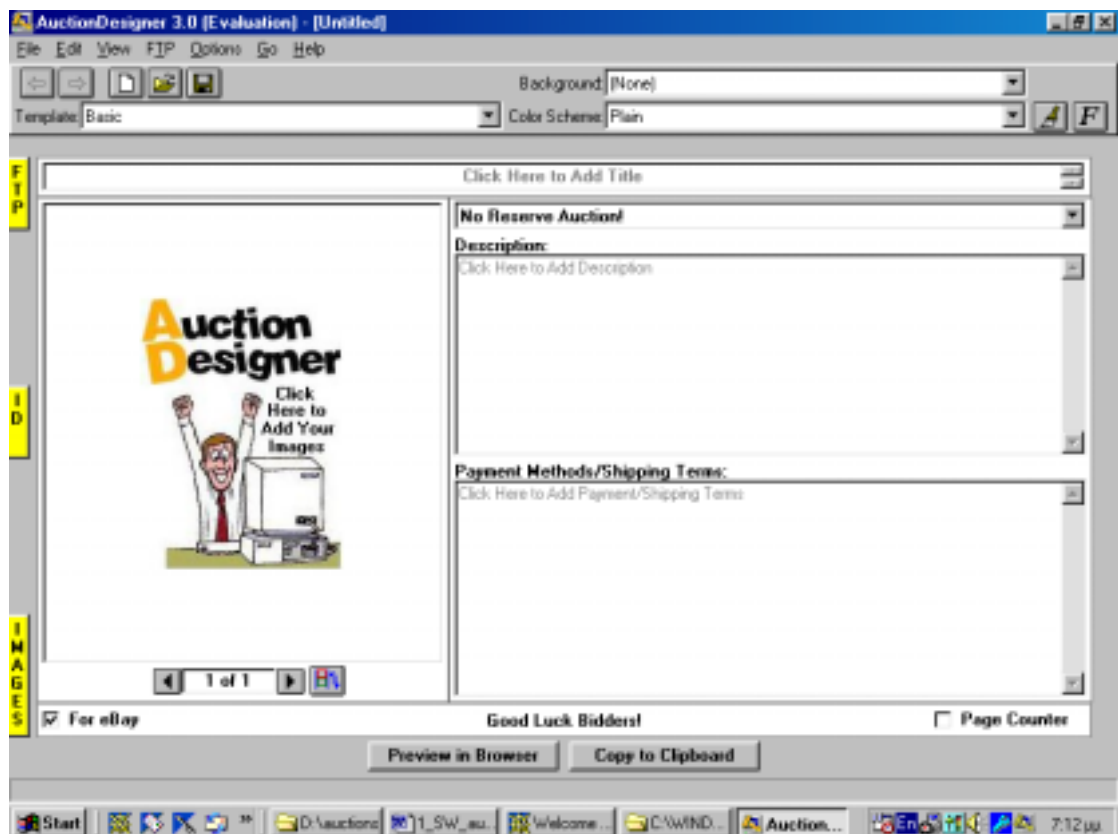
AuctionDesigner 3.0 (Evaluation) - [Untitled]

File Edit View FTP Options Go Help

Background: (None)

Template: Basic

Color Scheme: Plain

F T P

Click Here to Add Title

No Reserve Auction!

Description:

Click Here to Add Description

Auction Designer

Click Here to Add Your Images

I D

Payment Methods/Shipping Terms:

Click Here to Add Payment/Shipping Terms

I M A G E S

1 of 1

For eBay

Good Luck Bidders!

Page Counter

Preview in Browser

Copy to Clipboard

Start

D:\auctions

1_SW_au...

Welcome...

C:\WIND...

Auction...

En

7:12 pm